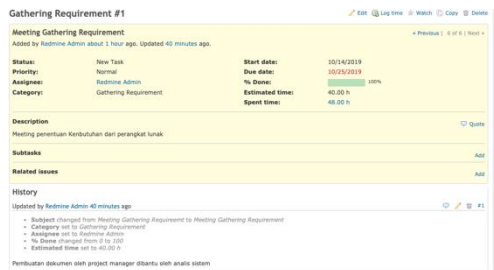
Gathering Requirement #1

Edit Log time Watch Copy Delete

Meeting Gathering Requirement

« Previous | 6 of 6 | Next »

Added by Redmine Admin about 1 hour ago. Updated 40 minutes ago.

| | | | |
|---|---|---|---|
| Status: | New Task | Start date: | 10/14/2019 |
| Priority: | Normal | Due date: | 10/25/2019 |
| Assignee: | Redmine Admin | % Done: | 100% |
| Category: | Gathering Requirement | Estimated time: | 40.00 h |
| | | Spent time: | 48.00 h |

Description

Quote

Meeting penentuan Kenbutuhan dari perangkat lunak

Subtasks

Add

Related issues

Add

History

Updated by Redmine Admin 40 minutes ago

#1

- Subject changed from Meeting Gathering Requireemt to Meeting Gathering Requirement
- Category set to Gathering Requirement
- Assignee set to Redmine Admin
- % Done changed from 0 to 100
- Estimated time set to 40.00 h

Pembuatan dokumen oleh project manager dibantu oleh analis sistem